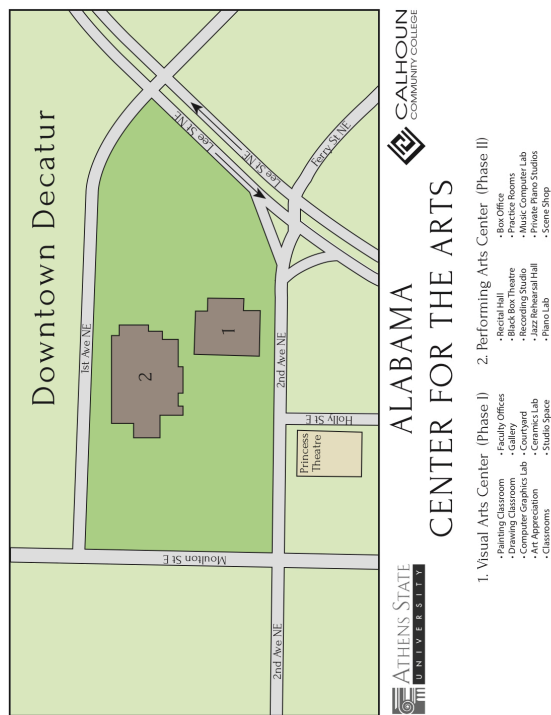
Downtown Decatur

1st Ave NE

Lee St NE

Lee St NE

Terry St NE

2nd Ave NE

Holly St E

Princess Theatre

Moulton St E

2nd Ave NE

2

1

ATHENS STATE UNIVERSITY

ALABAMA CENTER FOR THE ARTS

CALHOUN COMMUNITY COLLEGE

1. Visual Arts Center (Phase I)
• Painting Classroom
• Drawing Classroom
• Computer Graphics Lab
• Art Appreciation
• Classrooms
• Faculty Offices
• Gallery
• Courtyard
• Ceramics Lab
• Studio Space

2. Performing Arts Center (Phase II)
• Recital Hall
• Black Box Theatre
• Recording Studio
• Jazz Rehearsal Hall
• Piano Lab
• Box Office
• Practice Rooms
• Music Computer Lab
• Private Piano Studios
• Scene Shop